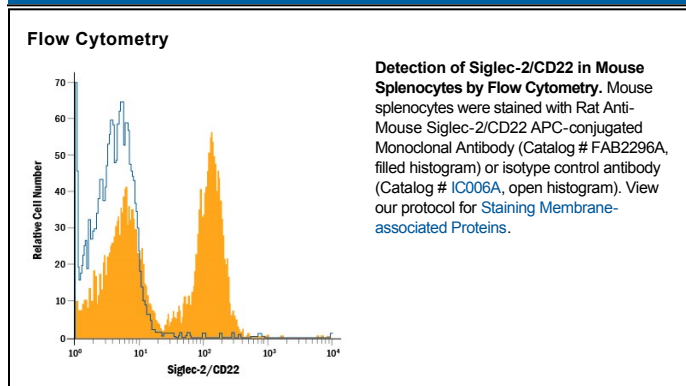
Flow Cytometry

70
60
50
40
30
20
10
0

Relative Cell Number

$10^0$ $10^1$ $10^2$ $10^3$ $10^4$

Siglec-2/CD22

**Detection of Siglec-2/CD22 in Mouse Splenocytes by Flow Cytometry.** Mouse splenocytes were stained with Rat Anti-Mouse Siglec-2/CD22 APC-conjugated Monoclonal Antibody (Catalog # FAB2296A, filled histogram) or isotype control antibody (Catalog # IC006A, open histogram). View our protocol for Staining Membrane-associated Proteins.